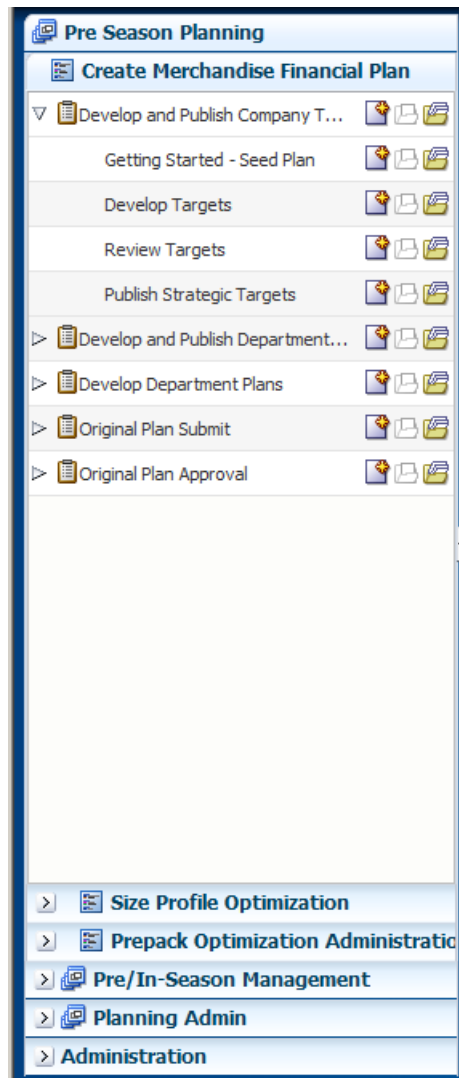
Pre Season Planning

Create Merchandise Financial Plan

Develop and Publish Company T...

Getting Started - Seed Plan

Develop Targets

Review Targets

Publish Strategic Targets

Develop and Publish Department...

Develop Department Plans

Original Plan Submit

Original Plan Approval

Size Profile Optimization

Prepack Optimization Administratic

Pre/In-Season Management

Planning Admin

Administration